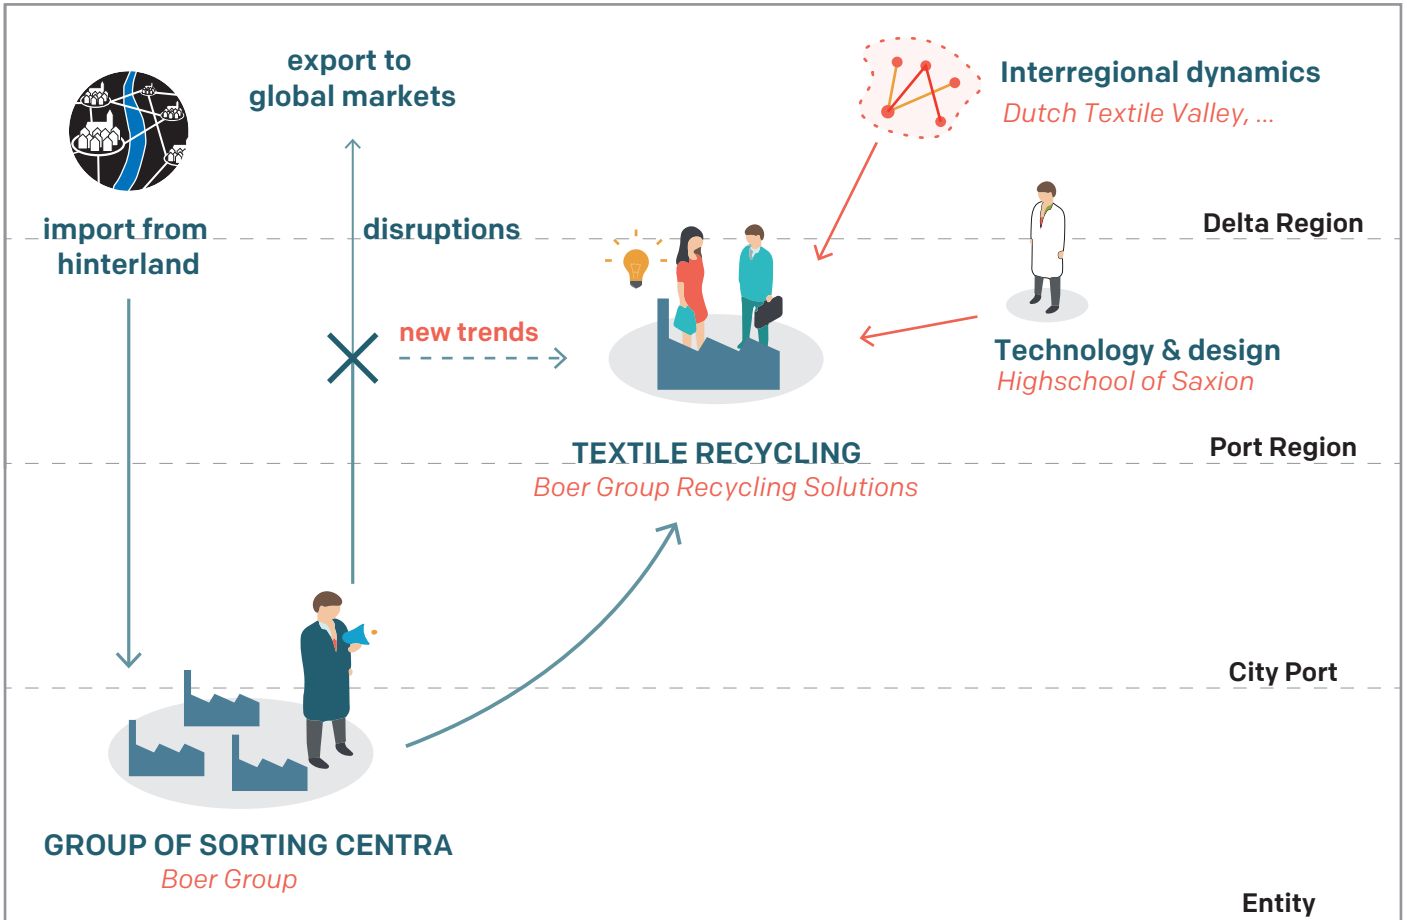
export to global markets

Interregional dynamics
Dutch Textile Valley, ...

import from hinterland

disruptions

Delta Region

new trends

Technology & design
Highschool of Saxion

TEXTILE RECYCLING
Boer Group Recycling Solutions

Port Region

City Port

GROUP OF SORTING CENTRA
Boer Group

Entity